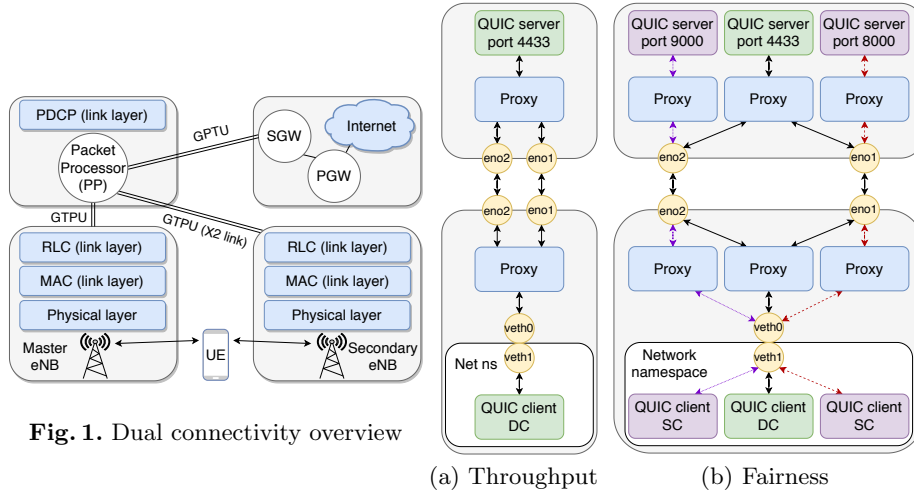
PDCP (link layer)

Packet Processor (PP)

GPTU

SGW

Internet

PGW

GTPU

GTPU (X2 link)

RLC (link layer)

MAC (link layer)

Physical layer

Master eNB

UE

RLC (link layer)

MAC (link layer)

Physical layer

Secondary eNB

**Fig. 1.** Dual connectivity overview

QUIC server port 4433

Proxy

eno2 eno1

eno2 eno1

Proxy

veth0

Net ns

veth1

QUIC client DC

(a) Throughput

QUIC server port 9000

QUIC server port 4433

QUIC server port 8000

Proxy

Proxy

Proxy

eno2

eno1

eno2

eno1

Proxy

Proxy

Proxy

veth0

Network namespace

veth1

QUIC client SC

QUIC client DC

QUIC client SC

(b) Fairness